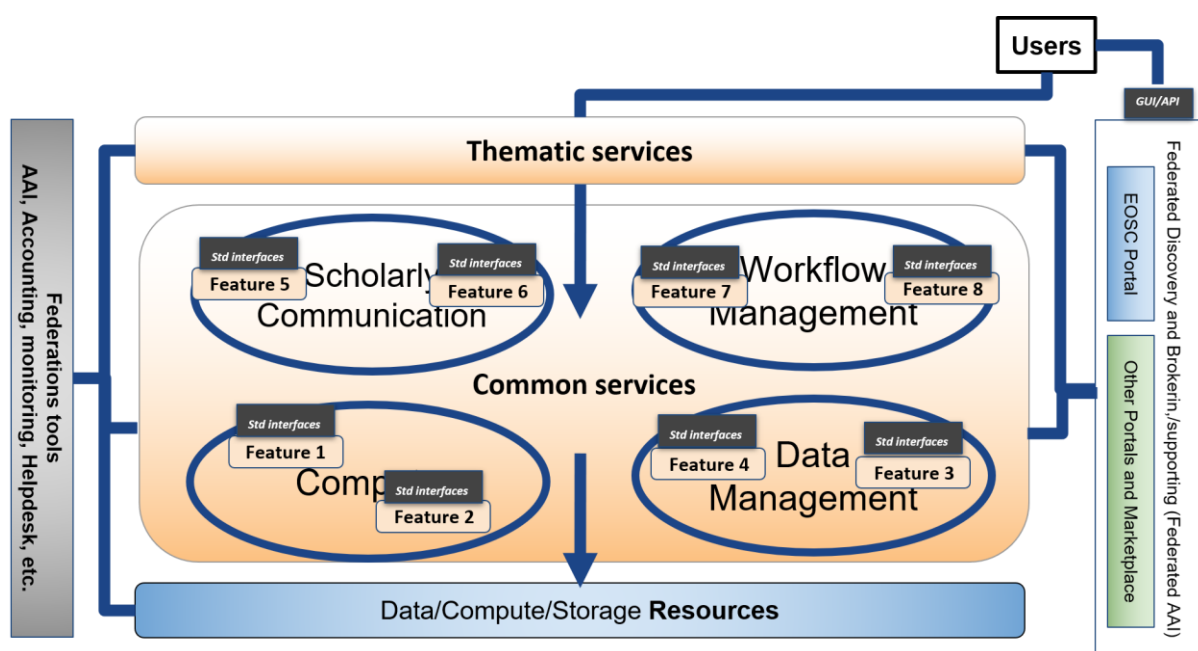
Users

GUI/API

Federations tools
AAI, Accounting, monitoring, Helpdesk, etc.

Thematic services

Std interfaces
Feature 5
Scholarly
Std interfaces
Feature 6
Communication

Std interfaces
Feature 7
Workflow
Std interfaces
Feature 8
Management

Common services

Std interfaces
Feature 1
Comp
Std interfaces
Feature 2

Std interfaces
Feature 4
Data
Std interfaces
Feature 3
Management

Data/Compute/Storage **Resources**

Federated Discovery and Brokerin,/supporting (Federated AAI)

EOSC Portal

Other Portals and Marketplace